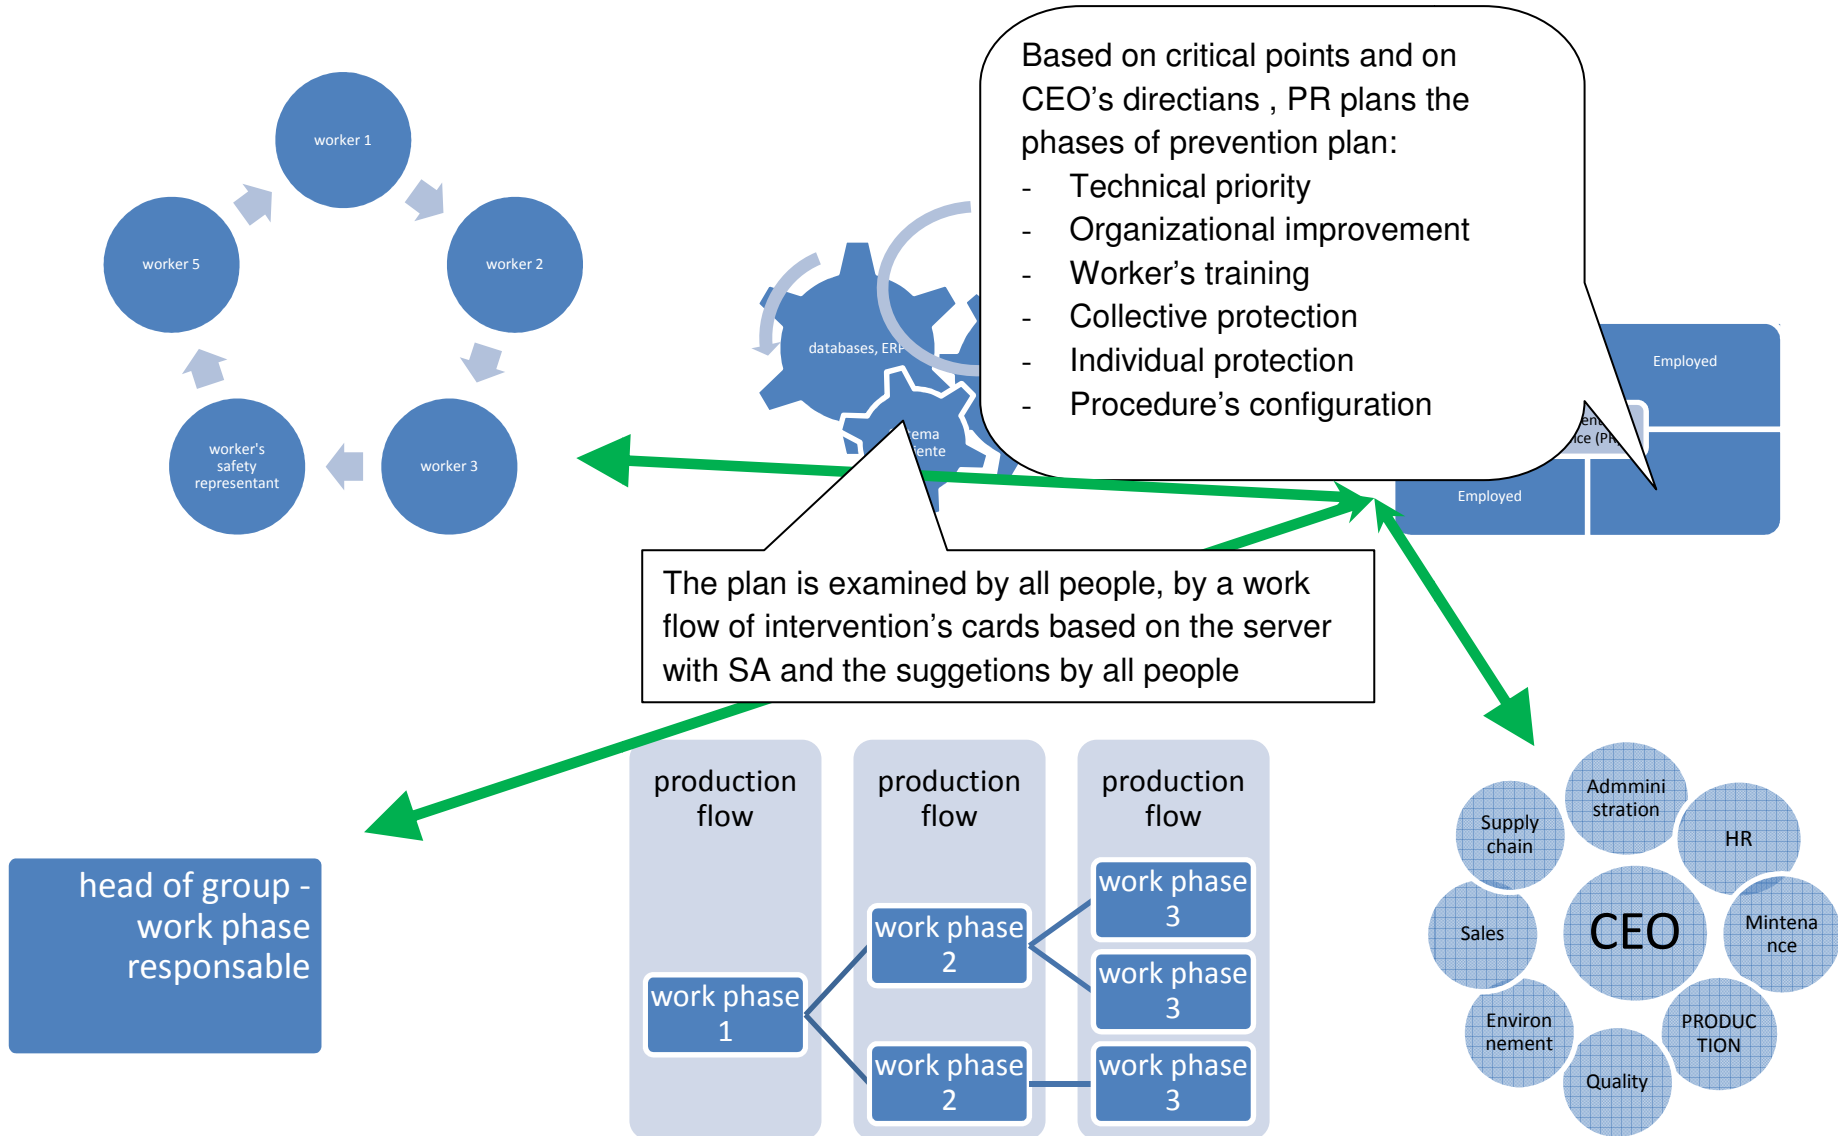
Based on critical points and on CEO’s directians , PR plans the phases of prevention plan:
- Technical priority
- Organizational improvement
- Worker’s training
- Collective protection
- Individual protection
- Procedure’s configuration

worker 1
worker 2
worker 3
worker's safety representant
worker 5

databases, ERP
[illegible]ema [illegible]ente

Employed
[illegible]en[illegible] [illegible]ce (PR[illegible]
Employed

The plan is examined by all people, by a work flow of intervention’s cards based on the server with SA and the suggetions by all people

head of group - work phase responsable

production flow
work phase 1

production flow
work phase 2
work phase 2

production flow
work phase 3
work phase 3
work phase 3

Admmini stration
Supply chain
HR
Sales
CEO
Mintena nce
Environ nement
PRODUC TION
Quality